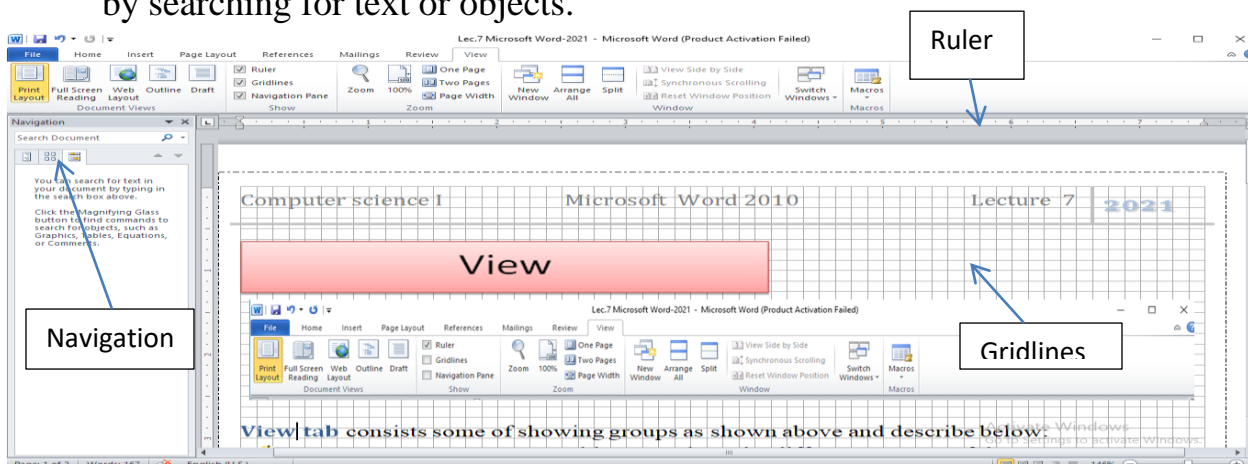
by searching for text or objects.

Lec.7 Microsoft Word-2021 - Microsoft Word (Product Activation Failed)

File Home Insert Page Layout References Mailings Review View

Print Layout Full Screen Reading Web Layout Outline Draft
Document Views
Ruler
Gridlines
Navigation Pane
Show
Zoom 100% One Page Two Pages Page Width
Zoom
New Window Arrange All Split
View Side by Side
Synchronous Scrolling
Reset Window Position
Switch Windows
Window
Macros
Macros

Ruler

Navigation
Search Document

You can search for text in your document by typing in the search box above.

Click the Magnifying Glass button to find commands to search for objects, such as Graphics, Tables, Equations, or Comments.

Computer science I Microsoft Word 2010 Lecture 7 2021

View

Lec.7 Microsoft Word-2021 - Microsoft Word (Product Activation Failed)

File Home Insert Page Layout References Mailings Review View

Print Layout Full Screen Reading Web Layout Outline Draft
Document Views
Ruler
Gridlines
Navigation Pane
Show
Zoom 100% One Page Two Pages Page Width
Zoom
New Window Arrange All Split
View Side by Side
Synchronous Scrolling
Reset Window Position
Window
Switch Windows
Macros
Macros

Navigation

Gridlines

View tab consists some of showing groups as shown above and describe below

Activate Windows
Go to Settings to activate Windows.

Page: 1 of 2 Words: 167 English (U.S.)